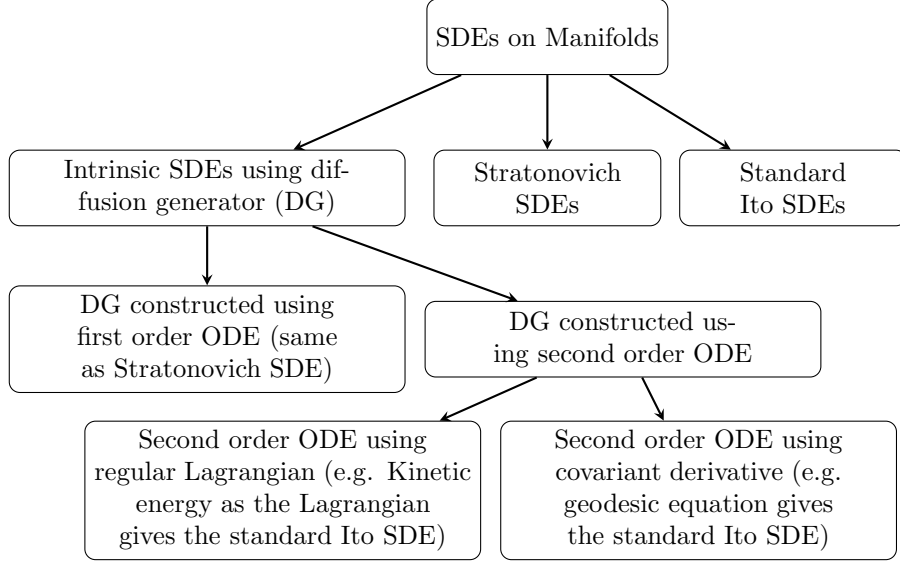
SDEs on Manifolds

Intrinsic SDEs using diffusion generator (DG)

Stratonovich SDEs

Standard Ito SDEs

DG constructed using first order ODE (same as Stratonovich SDE)

DG constructed using second order ODE

Second order ODE using regular Lagrangian (e.g. Kinetic energy as the Lagrangian gives the standard Ito SDE)

Second order ODE using covariant derivative (e.g. geodesic equation gives the standard Ito SDE)